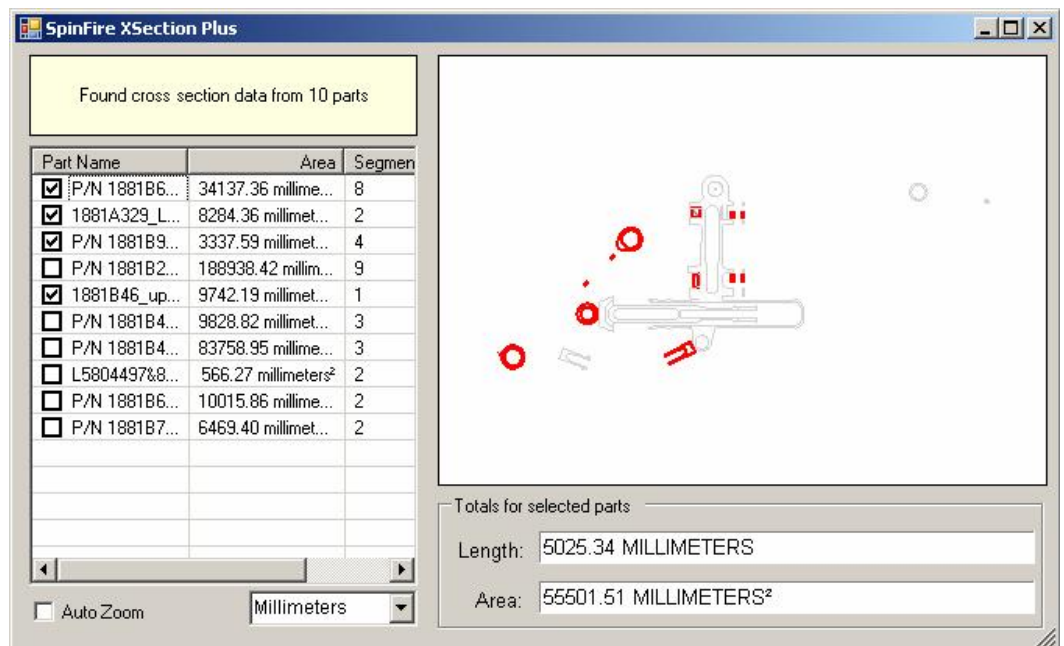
SpinFire XSection Plus

Found cross section data from 10 parts

| Part Name | Area | Segmen |
|---|---|---|
| ☑ P/N 1881B6... | 34137.36 millime... | 8 |
| ☑ 1881A329_L... | 8284.36 millimet... | 2 |
| ☑ P/N 1881B9... | 3337.59 millimet... | 4 |
| ☐ P/N 1881B2... | 188938.42 millim... | 9 |
| ☑ 1881B46_up... | 9742.19 millimet... | 1 |
| ☐ P/N 1881B4... | 9828.82 millimet... | 3 |
| ☐ P/N 1881B4... | 83758.95 millime... | 3 |
| ☐ L5804497&8... | 566.27 millimeters² | 2 |
| ☐ P/N 1881B6... | 10015.86 millime... | 2 |
| ☐ P/N 1881B7... | 6469.40 millimet... | 2 |

Auto Zoom

Millimeters

Totals for selected parts

Length: 5025.34 MILLIMETERS

Area: 55501.51 MILLIMETERS²